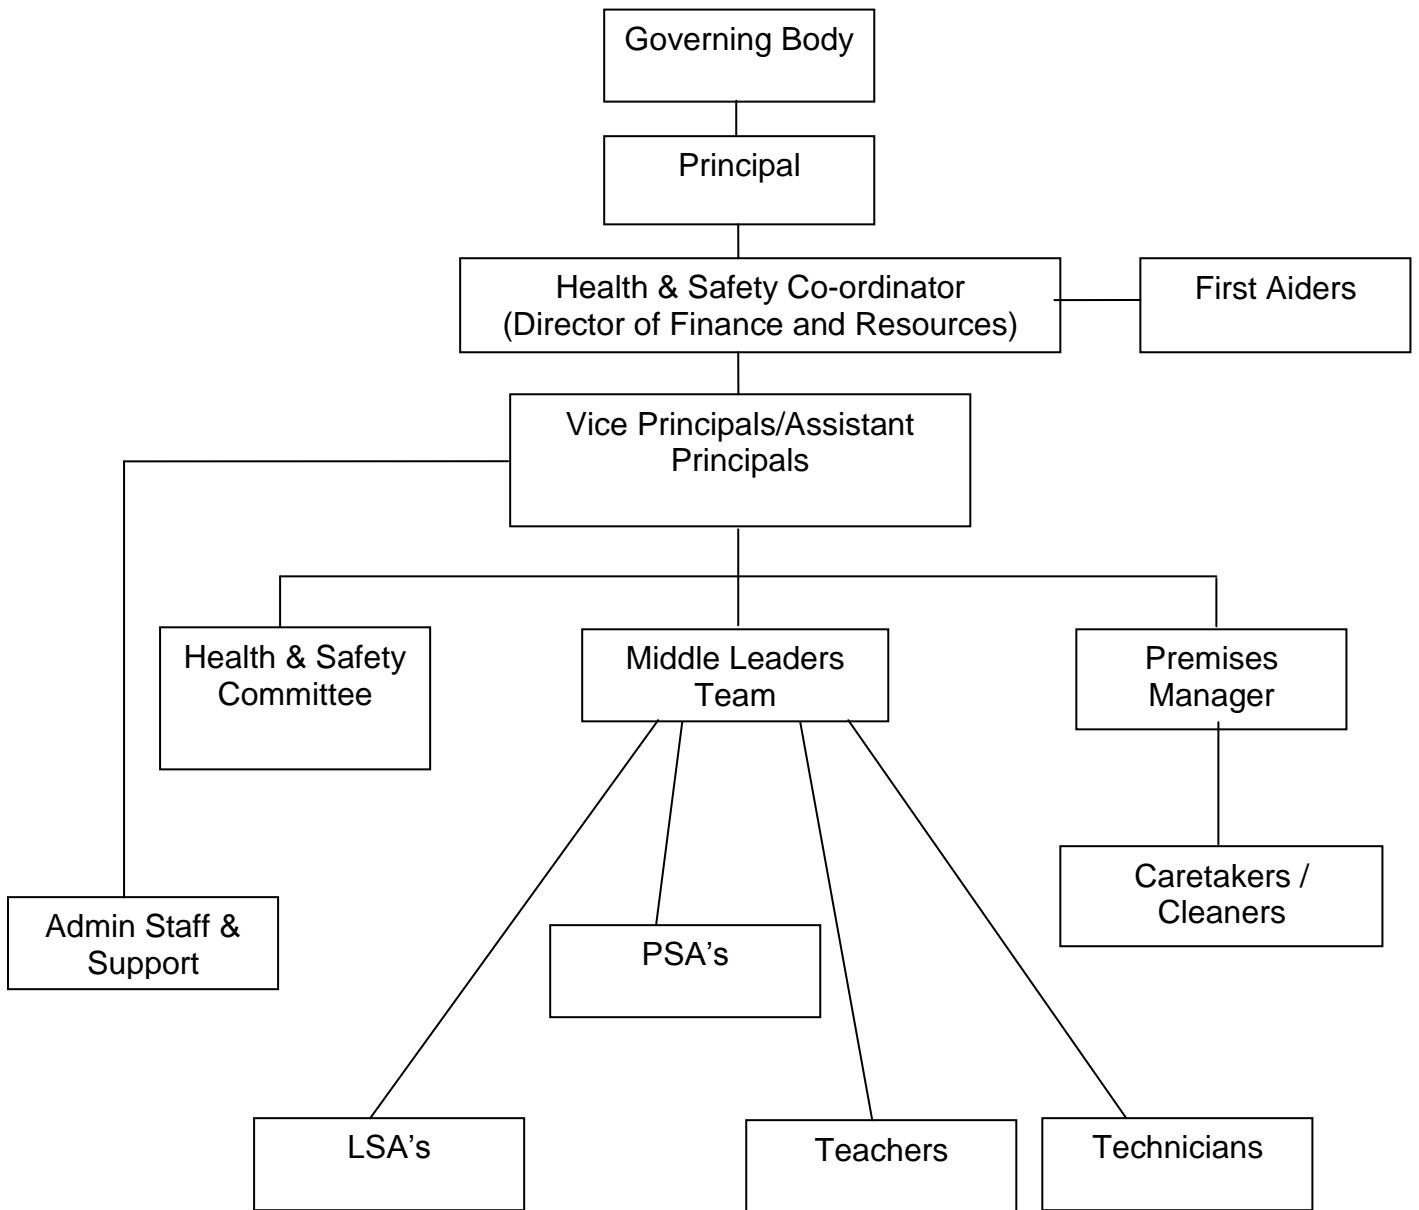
Governing Body

Principal

Health & Safety Co-ordinator (Director of Finance and Resources)

First Aiders

Vice Principals/Assistant Principals

Health & Safety Committee

Middle Leaders Team

Premises Manager

Caretakers / Cleaners

Admin Staff & Support

PSA's

LSA's

Teachers

Technicians